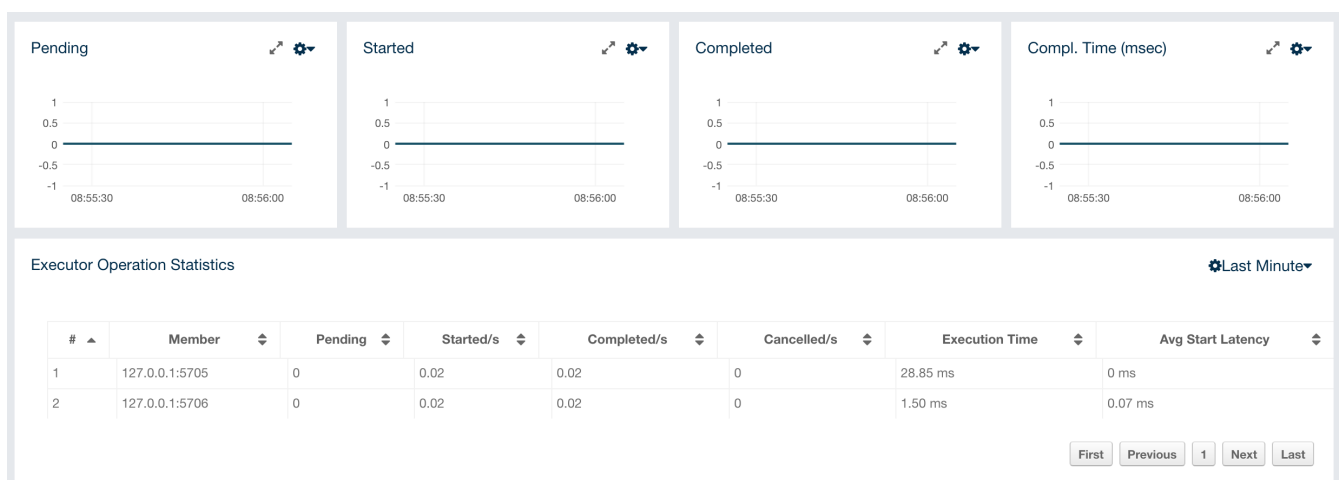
Pending

1
0.5
0
-0.5
-1
08:55:30 08:56:00

Started

1
0.5
0
-0.5
-1
08:55:30 08:56:00

Completed

1
0.5
0
-0.5
-1
08:55:30 08:56:00

Compl. Time (msec)

1
0.5
0
-0.5
-1
08:55:30 08:56:00

Executor Operation Statistics

Last Minute

| # | Member | Pending | Started/s | Completed/s | Cancelled/s | Execution Time | Avg Start Latency |
|---|---|---|---|---|---|---|---|
| 1 | 127.0.0.1:5705 | 0 | 0.02 | 0.02 | 0 | 28.85 ms | 0 ms |
| 2 | 127.0.0.1:5706 | 0 | 0.02 | 0.02 | 0 | 1.50 ms | 0.07 ms |

First Previous 1 Next Last